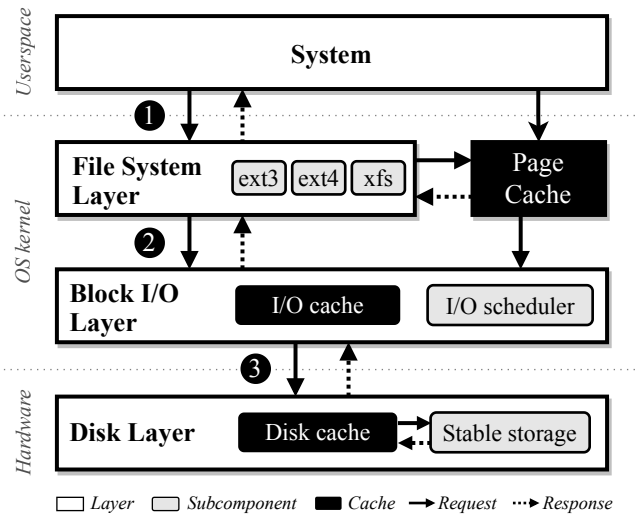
Userspace

System

1

OS kernel

File System Layer

ext3 ext4 xfs

Page Cache

2

Block I/O Layer

I/O cache

I/O scheduler

3

Hardware

Disk Layer

Disk cache

Stable storage

Layer Subcomponent Cache Request Response